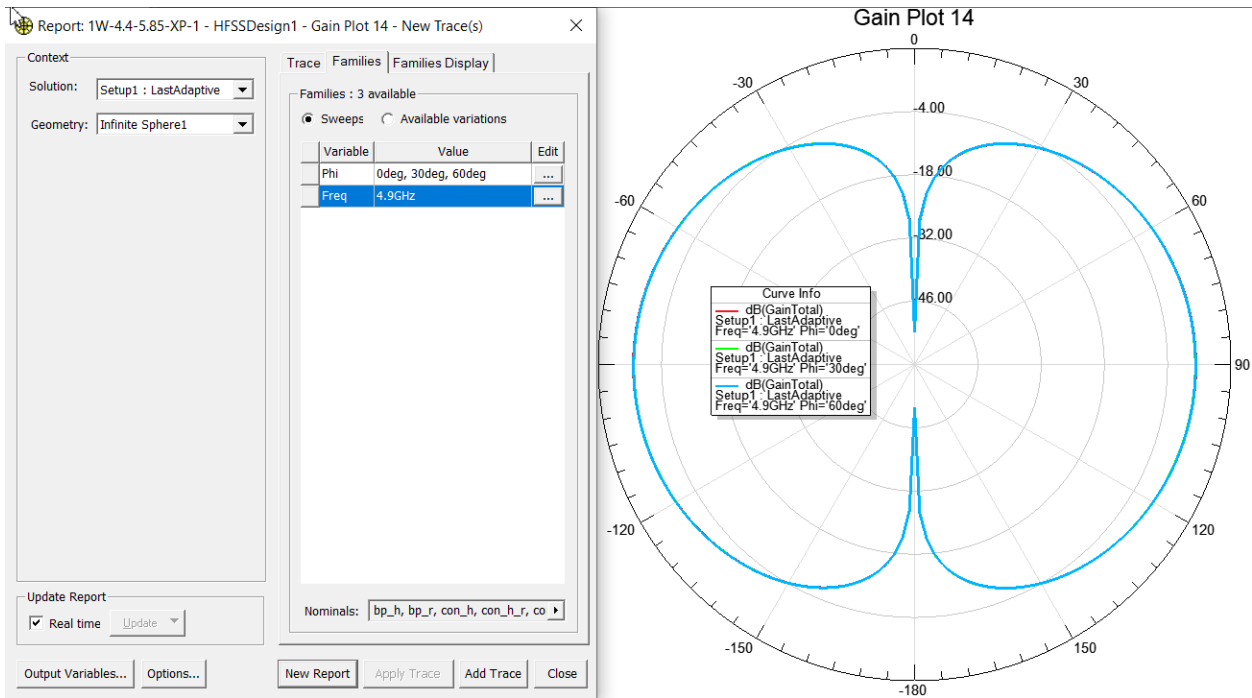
Report: 1W-4.4-5.85-XP-1 - HFSSDesign1 - Gain Plot 14 - New Trace(s)

Context
Solution: Setup1 : LastAdaptive
Geometry: Infinite Sphere1

Trace | Families | Families Display

Families : 3 available
Sweeps   Available variations

| Variable | Value | Edit |
|---|---|---|
| Phi | 0deg, 30deg, 60deg | ... |
| Freq | 4.9GHz | ... |

Nominals: bp_h, bp_r, con_h, con_h_r, co

Update Report
Real time   Update

Output Variables...   Options...   New Report   Apply Trace   Add Trace   Close

Gain Plot 14
0
30
-30
60
-60
90
120
-120
150
-150
-180
-4.00
-18.00
-32.00
-46.00

Curve Info
dB(GainTotal)
Setup1 : LastAdaptive
Freq='4.9GHz' Phi='0deg'
dB(GainTotal)
Setup1 : LastAdaptive
Freq='4.9GHz' Phi='30deg'
dB(GainTotal)
Setup1 : LastAdaptive
Freq='4.9GHz' Phi='60deg'